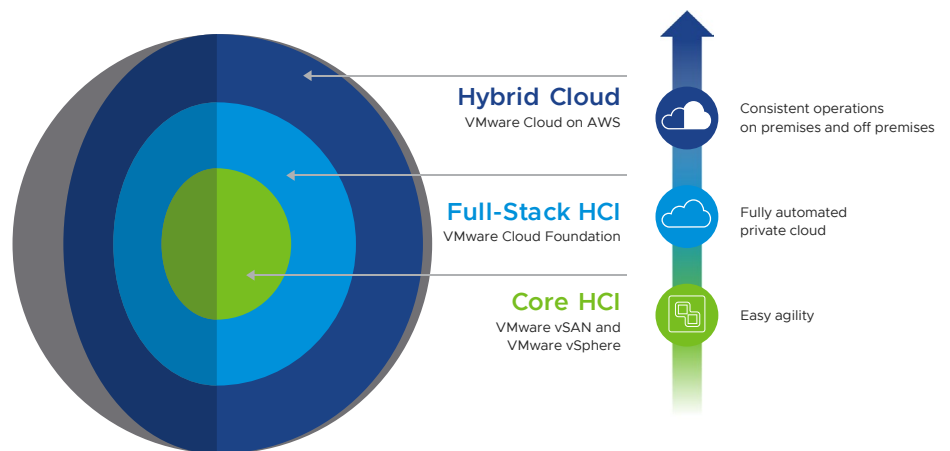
Hybrid Cloud
VMware Cloud on AWS

Consistent operations on premises and off premises

Full-Stack HCI
VMware Cloud Foundation

Fully automated private cloud

Core HCI
VMware vSAN and VMware vSphere

Easy agility